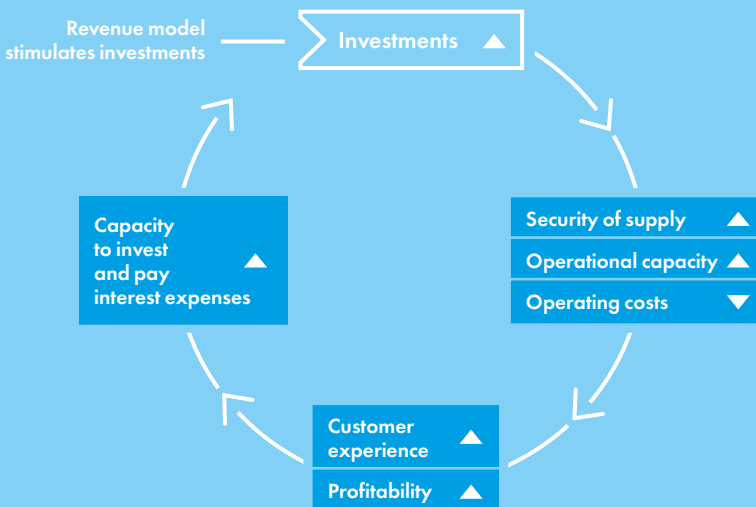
Revenue model stimulates investments

Investments ▲

Security of supply ▲
Operational capacity ▲
Operating costs ▼

Customer experience ▲
Profitability ▲

Capacity to invest and pay interest expenses ▲